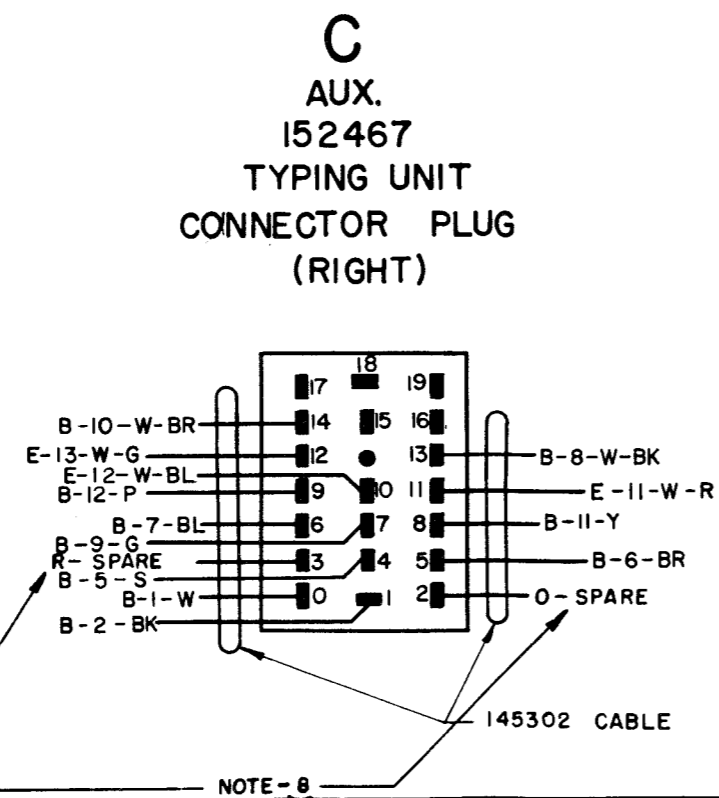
C
AUX.
152467
TYPING UNIT
CONNECTOR PLUG
(RIGHT)

18
17
19
14
15
16
12
13
9
10
11
6
7
8
3
4
5
0
1
2

B-10-W-BR
E-13-W-G
E-12-W-BL
B-12-P
B-7-BL
B-9-G
R-SPARE
B-5-S
B-1-W
B-2-BK
B-8-W-BK
E-11-W-R
B-11-Y
B-6-BR
O-SPARE

145302 CABLE

NOTE-8